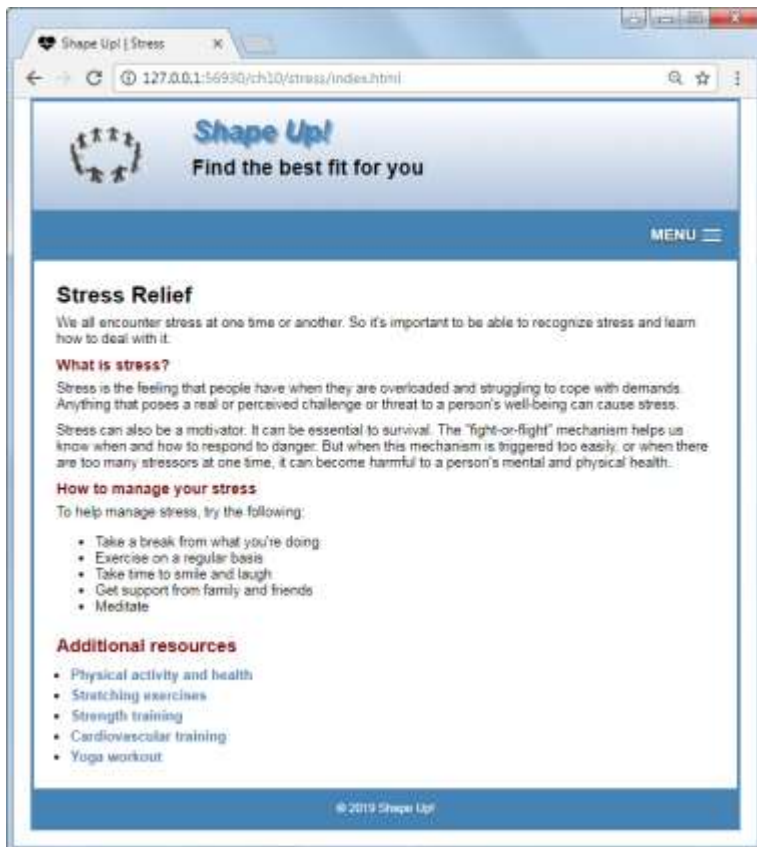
Shape Up! | Stress ×

127.0.0.1:56930/ch10/stress/index.html

Shape Up!

Find the best fit for you

MENU

Stress Relief

We all encounter stress at one time or another. So it's important to be able to recognize stress and learn how to deal with it.

What is stress?

Stress is the feeling that people have when they are overloaded and struggling to cope with demands. Anything that poses a real or perceived challenge or threat to a person's well-being can cause stress.

Stress can also be a motivator. It can be essential to survival. The "fight-or-flight" mechanism helps us know when and how to respond to danger. But when this mechanism is triggered too easily, or when there are too many stressors at one time, it can become harmful to a person's mental and physical health.

How to manage your stress

To help manage stress, try the following:

- Take a break from what you're doing
- Exercise on a regular basis
- Take time to smile and laugh
- Get support from family and friends
- Meditate

Additional resources

- Physical activity and health
- Stretching exercises
- Strength training
- Cardiovascular training
- Yoga workout

© 2019 Shape Up!